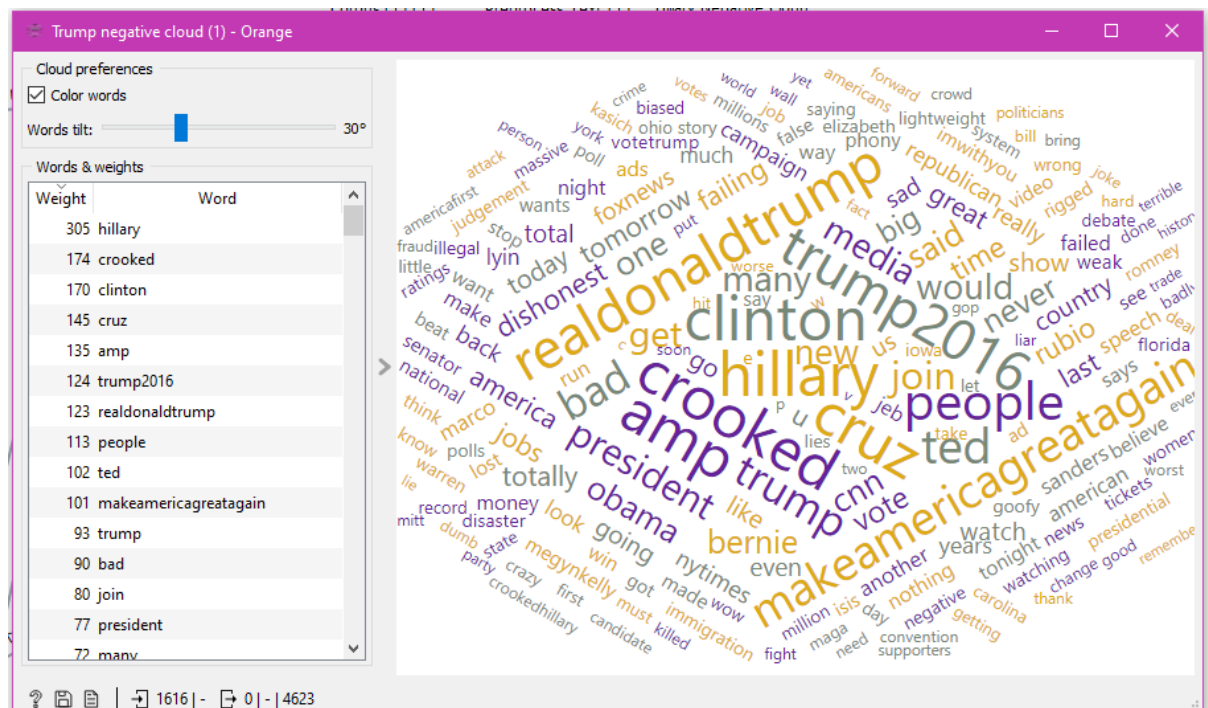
Trump negative cloud (1) - Orange

Cloud preferences
☑ Color words
Words tilt: 30°

Words & weights

| Weight | Word |
|---|---|
| 305 | hillary |
| 174 | crooked |
| 170 | clinton |
| 145 | cruz |
| 135 | amp |
| 124 | trump2016 |
| 123 | realdonaldtrump |
| 113 | people |
| 102 | ted |
| 101 | makeamericagreatagain |
| 93 | trump |
| 90 | bad |
| 80 | join |
| 77 | president |
| 72 | many |

hillary crooked clinton cruz amp trump2016 realdonaldtrump people ted makeamericagreatagain trump bad join president many media new get would said big never one dishonest tomorrow today obama bernie cnn vote like going totally jobs america great time show country rubio last speech failing foxnews total night campaign much republican sad really go us iowa jeb florida watch even years another nothing nytimes made look money record disaster lost polls marco run back make want lyin wants ads votetrump biased ohio story elizabeth phony lightweight crowd imwithyou video rigged failed weak debate romney see sanders believe american tickets presidential says women tonight news goofy watching change good thank carolina getting negative isis day million maga need convention supporters fight killed immigration wow must win got megynkelly crazy first crookedhillary candidate state party dumb mitt lie warren know think national senator beat ratings little fraud illegal judgement americafirst attack person massive poll york kasich crime votes millions world wall yet saying americans forward politicians bill bring system wrong joke hard terrible done histo trade badly deal ever worst remembe two lies take ad liar let gop soon hit put stop fact say worse e p u w c v job false way